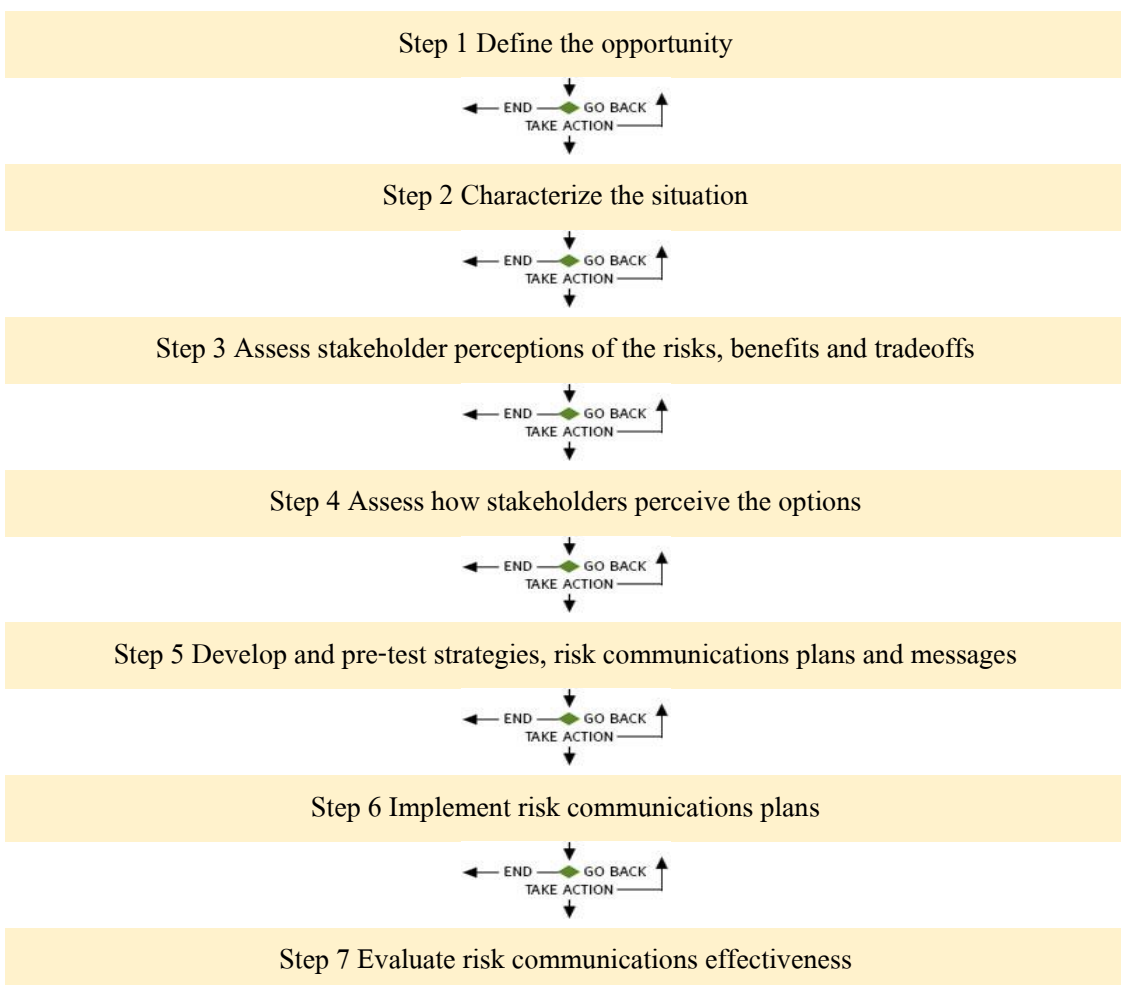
Step 1 Define the opportunity

END GO BACK
TAKE ACTION

Step 2 Characterize the situation

END GO BACK
TAKE ACTION

Step 3 Assess stakeholder perceptions of the risks, benefits and tradeoffs

END GO BACK
TAKE ACTION

Step 4 Assess how stakeholders perceive the options

END GO BACK
TAKE ACTION

Step 5 Develop and pre-test strategies, risk communications plans and messages

END GO BACK
TAKE ACTION

Step 6 Implement risk communications plans

END GO BACK
TAKE ACTION

Step 7 Evaluate risk communications effectiveness